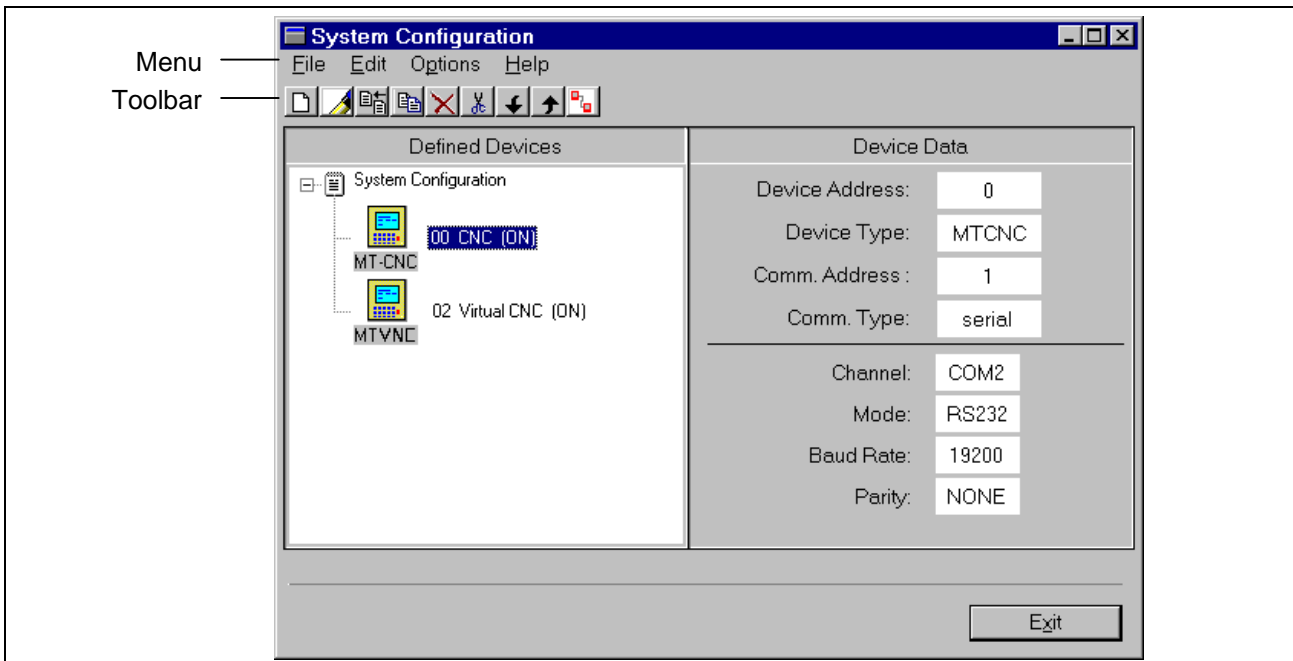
Menu
Toolbar

System Configuration

File Edit Options Help

Defined Devices

System Configuration

MT-CNC 00 CNC (ON)

MTVNC 02 Virtual CNC (ON)

Device Data

| | |
|---|---|
| Device Address: | 0 |
| Device Type: | MTCNC |
| Comm. Address : | 1 |
| Comm. Type: | serial |
| Channel: | COM2 |
| Mode: | RS232 |
| Baud Rate: | 19200 |
| Parity: | NONE |

Exit